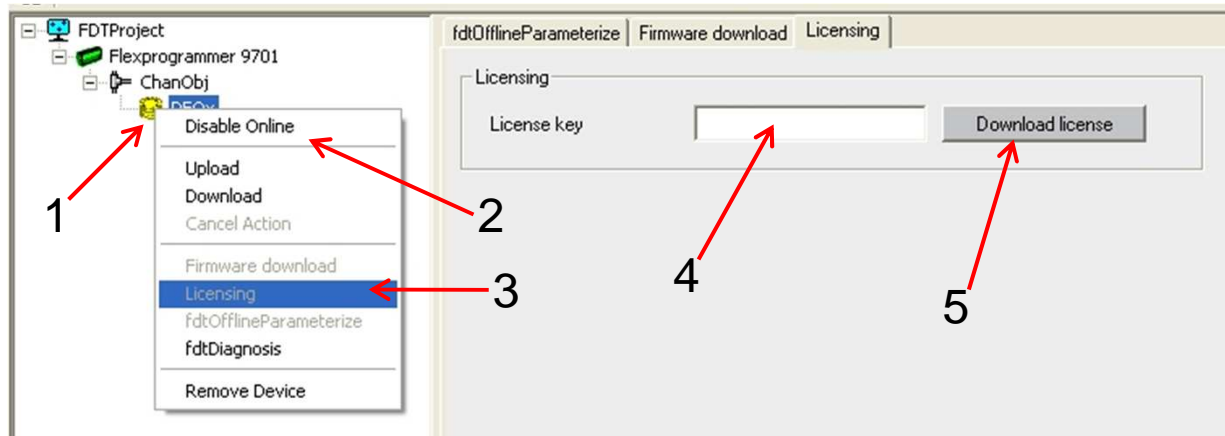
FDTProject
Flexprogrammer 9701
ChanObj
DEOx

Disable Online

Upload
Download
Cancel Action

Firmware download
Licensing
fdtOfflineParameterize
fdtDiagnosis

Remove Device

1
2
3

fdtOfflineParameterize | Firmware download | Licensing

Licensing

License key

Download license

4
5